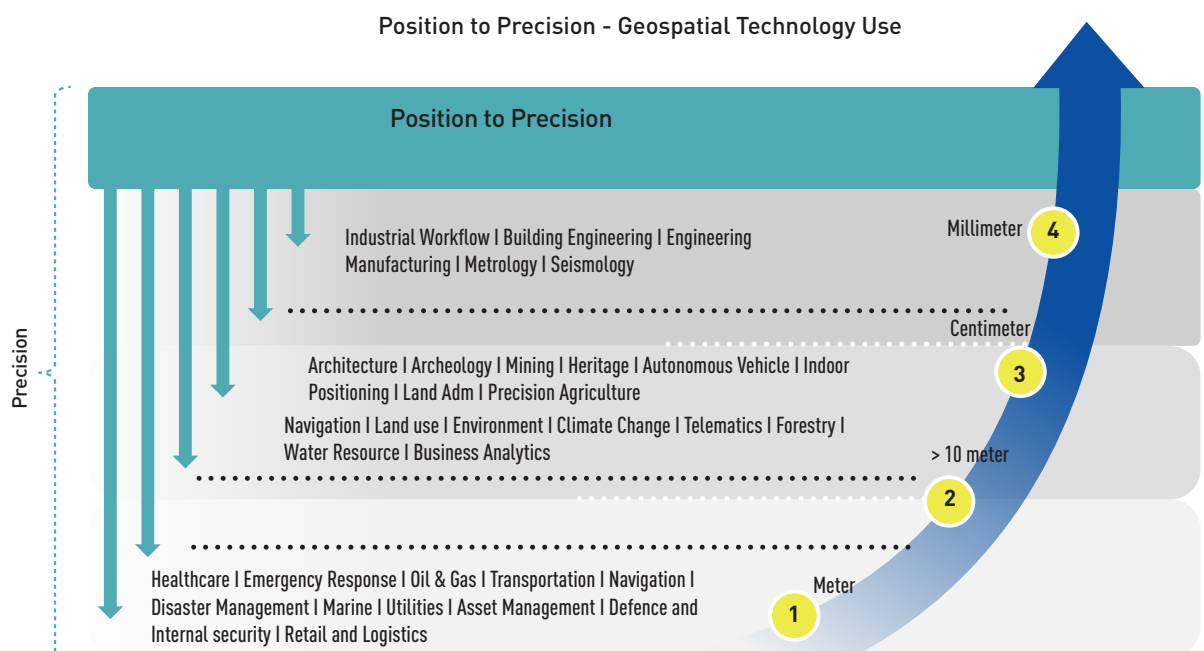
Position to Precision - Geospatial Technology Use

Precision

Position to Precision

Industrial Workflow I Building Engineering I Engineering Manufacturing I Metrology I Seismology

Millimeter

4

Centimeter

Architecture I Archeology I Mining I Heritage I Autonomous Vehicle I Indoor Positioning I Land Adm I Precision Agriculture

3

Navigation I Land use I Environment I Climate Change I Telematics I Forestry I Water Resource I Business Analytics

> 10 meter

2

Meter

Healthcare I Emergency Response I Oil & Gas I Transportation I Navigation I Disaster Management I Marine I Utilities I Asset Management I Defence and Internal security I Retail and Logistics

1